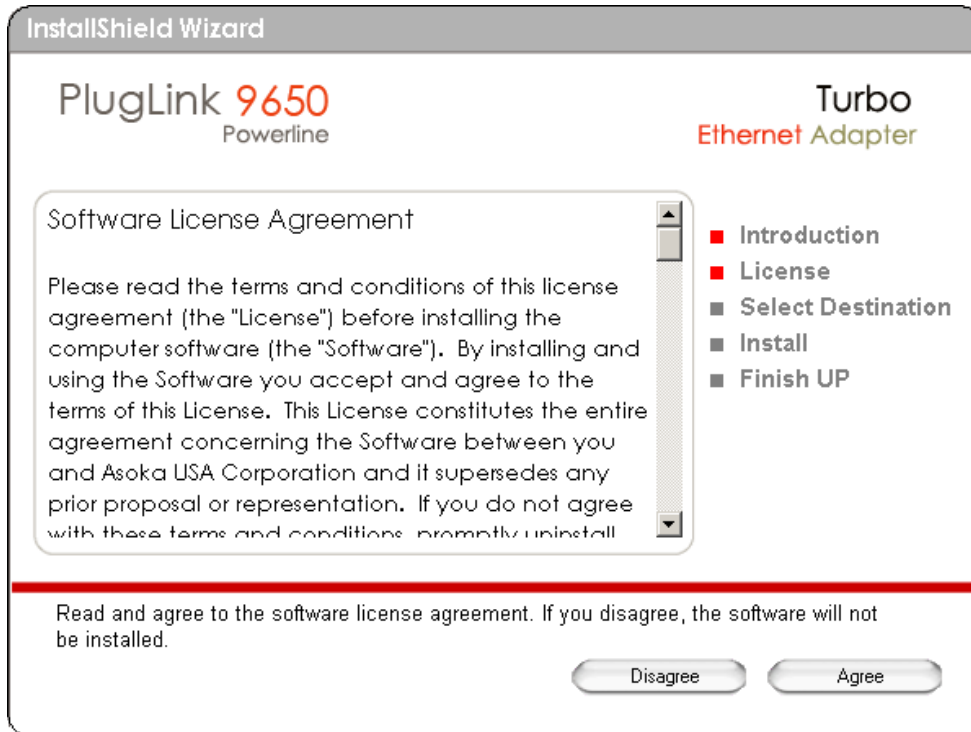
InstallShield Wizard

PlugLink 9650
Powerline

Turbo
Ethernet Adapter

Software License Agreement

Please read the terms and conditions of this license agreement (the "License") before installing the computer software (the "Software"). By installing and using the Software you accept and agree to the terms of this License. This License constitutes the entire agreement concerning the Software between you and Asoka USA Corporation and it supersedes any prior proposal or representation. If you do not agree with these terms and conditions, promptly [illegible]

Introduction
License
Select Destination
Install
Finish UP

Read and agree to the software license agreement. If you disagree, the software will not be installed.

Disagree
Agree